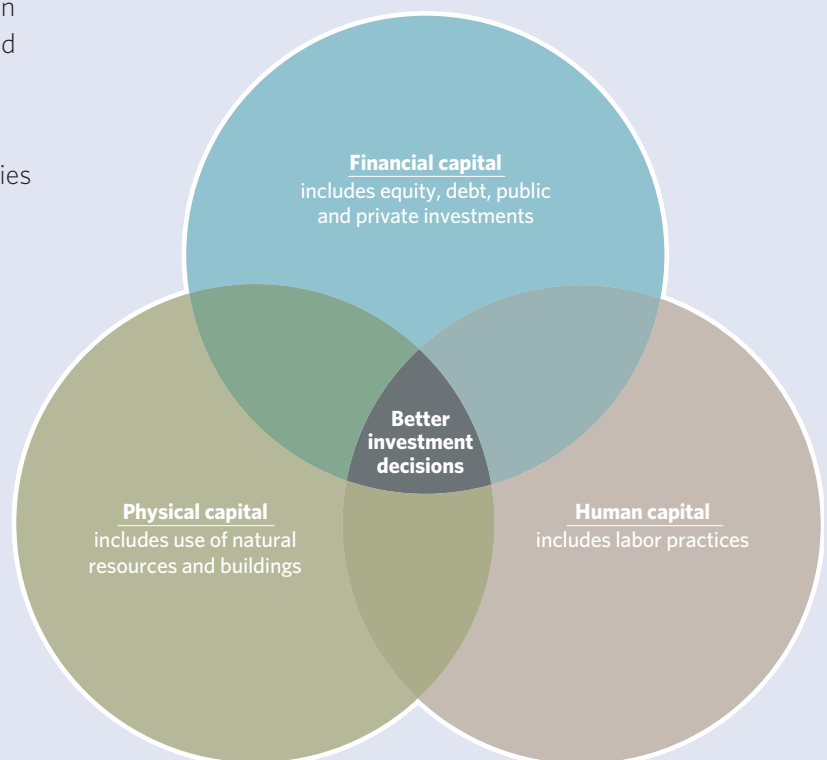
n
d

ies

Financial capital
includes equity, debt, public and private investments

Better investment decisions

Physical capital
includes use of natural resources and buildings

Human capital
includes labor practices